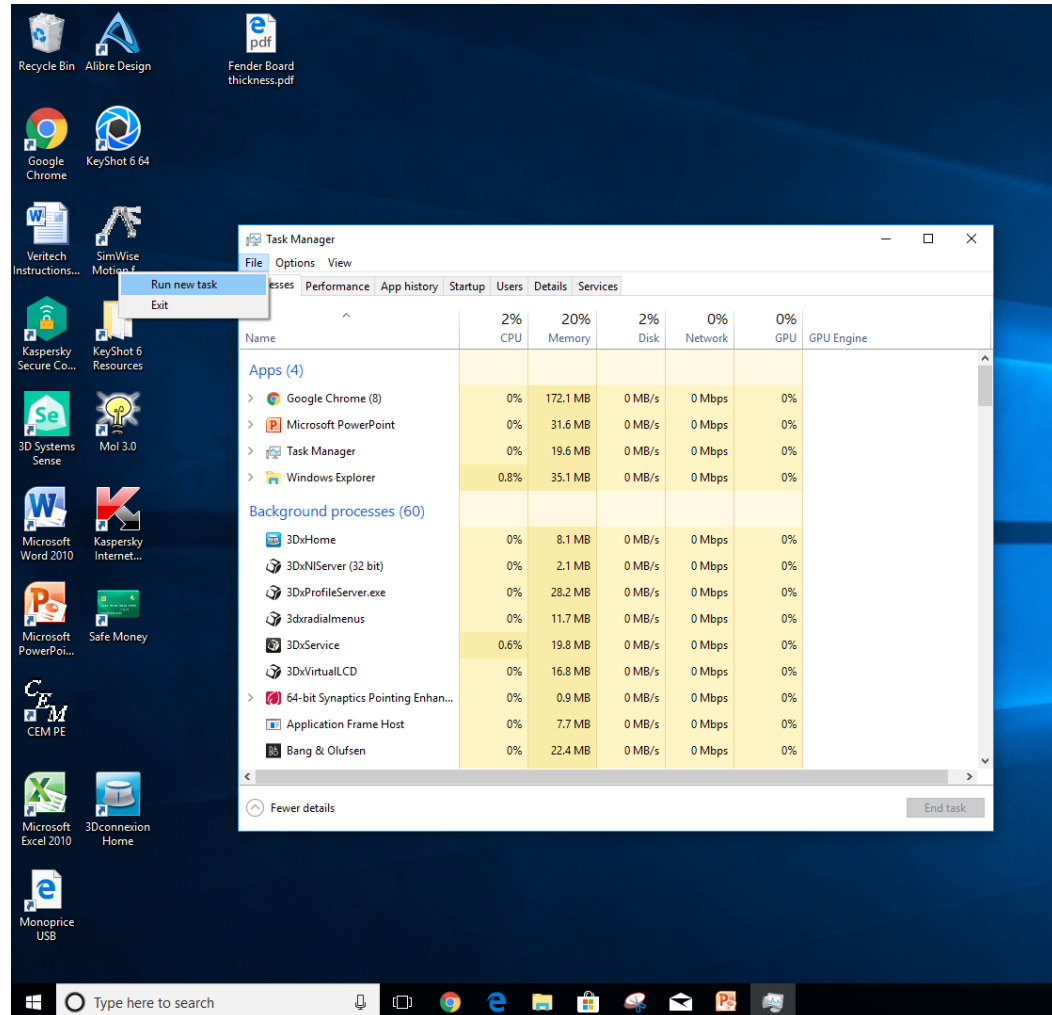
Recycle Bin
Alibre Design
Fender Board thickness.pdf
Google Chrome
KeyShot 6 64
Veritech Instructions...
SimWise Motion f...
Kaspersky Secure Co...
KeyShot 6 Resources
3D Systems Sense
Mol 3.0
Microsoft Word 2010
Kaspersky Internet...
Microsoft PowerPoi...
Safe Money
CEM PE
Microsoft Excel 2010
3Dconnexion Home
Monoprice USB

Task Manager
File Options View
Run new task
Exit
esses Performance App history Startup Users Details Services

| Name | 2% CPU | 20% Memory | 2% Disk | 0% Network | 0% GPU | GPU Engine |
|---|---|---|---|---|---|---|
| Apps (4) | | | | | | |
| Google Chrome (8) | 0% | 172.1 MB | 0 MB/s | 0 Mbps | 0% | |
| Microsoft PowerPoint | 0% | 31.6 MB | 0 MB/s | 0 Mbps | 0% | |
| Task Manager | 0% | 19.6 MB | 0 MB/s | 0 Mbps | 0% | |
| Windows Explorer | 0.8% | 35.1 MB | 0 MB/s | 0 Mbps | 0% | |
| Background processes (60) | | | | | | |
| 3DxHome | 0% | 8.1 MB | 0 MB/s | 0 Mbps | 0% | |
| 3DxNlServer (32 bit) | 0% | 2.1 MB | 0 MB/s | 0 Mbps | 0% | |
| 3DxProfileServer.exe | 0% | 28.2 MB | 0 MB/s | 0 Mbps | 0% | |
| 3dxradialmenus | 0% | 11.7 MB | 0 MB/s | 0 Mbps | 0% | |
| 3DxService | 0.6% | 19.8 MB | 0 MB/s | 0 Mbps | 0% | |
| 3DxVirtualLCD | 0% | 16.8 MB | 0 MB/s | 0 Mbps | 0% | |
| 64-bit Synaptics Pointing Enhan... | 0% | 0.9 MB | 0 MB/s | 0 Mbps | 0% | |
| Application Frame Host | 0% | 7.7 MB | 0 MB/s | 0 Mbps | 0% | |
| Bang & Olufsen | 0% | 22.4 MB | 0 MB/s | 0 Mbps | 0% | |

Fewer details
End task

Type here to search